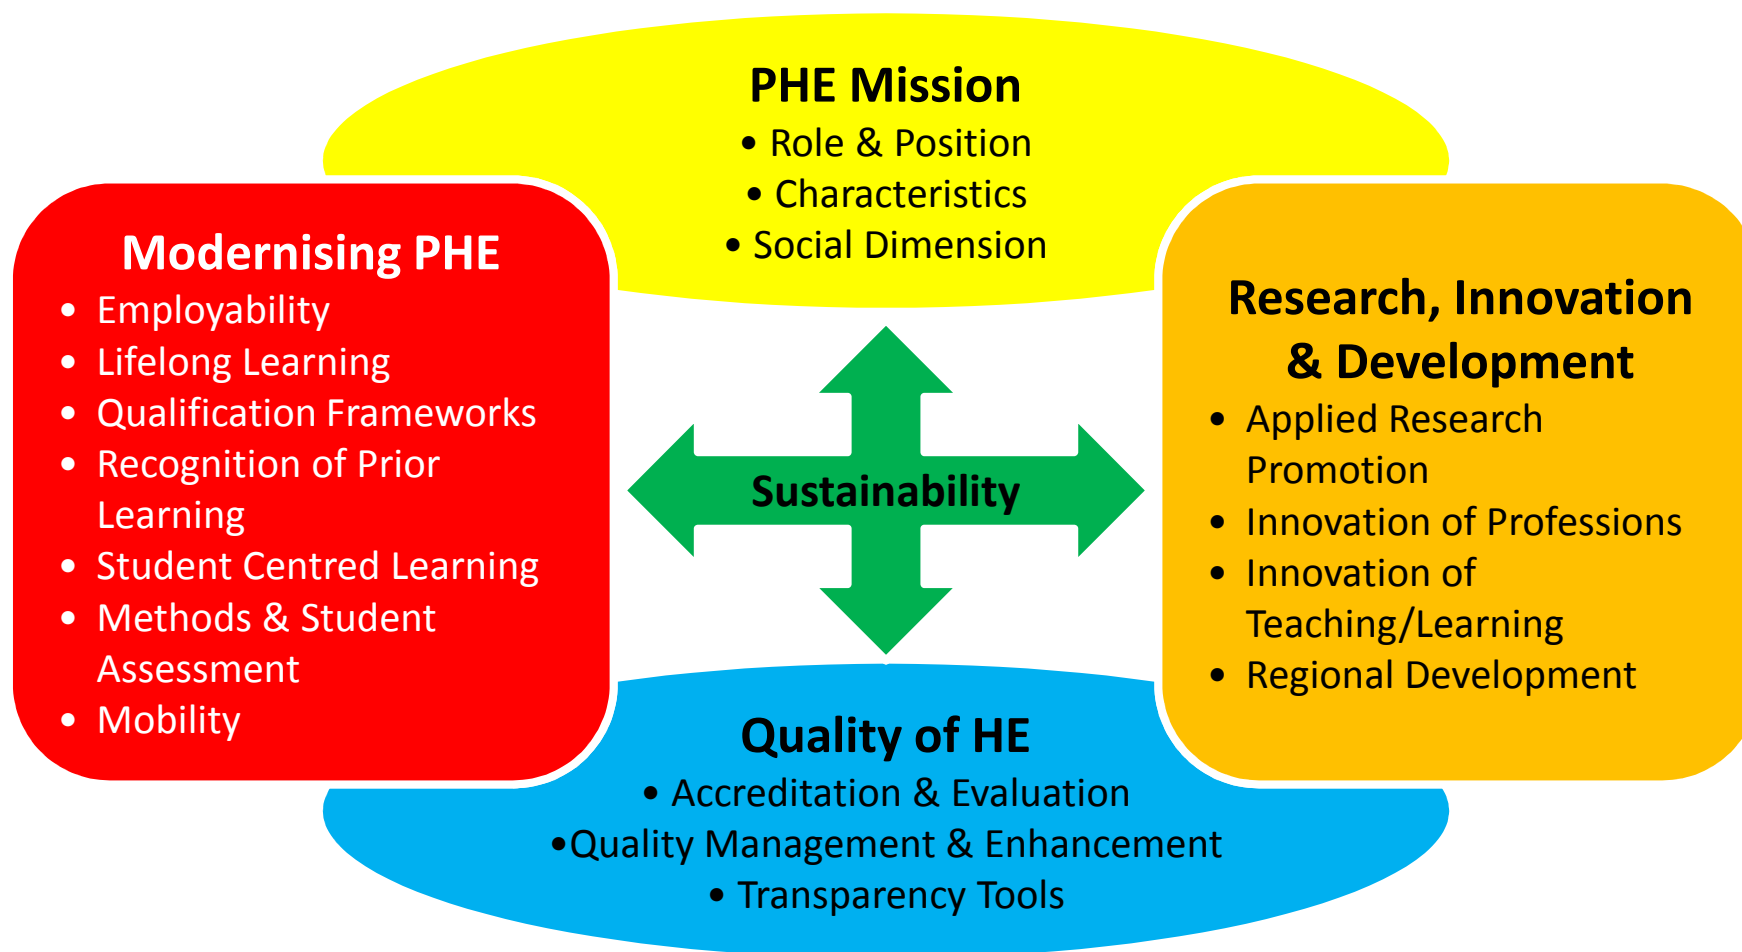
PHE Mission
• Role & Position
• Characteristics
• Social Dimension

Modernising PHE
• Employability
• Lifelong Learning
• Qualification Frameworks
• Recognition of Prior Learning
• Student Centred Learning
• Methods & Student Assessment
• Mobility

Sustainability

Research, Innovation & Development
• Applied Research Promotion
• Innovation of Professions
• Innovation of Teaching/Learning
• Regional Development

Quality of HE
• Accreditation & Evaluation
•Quality Management & Enhancement
• Transparency Tools